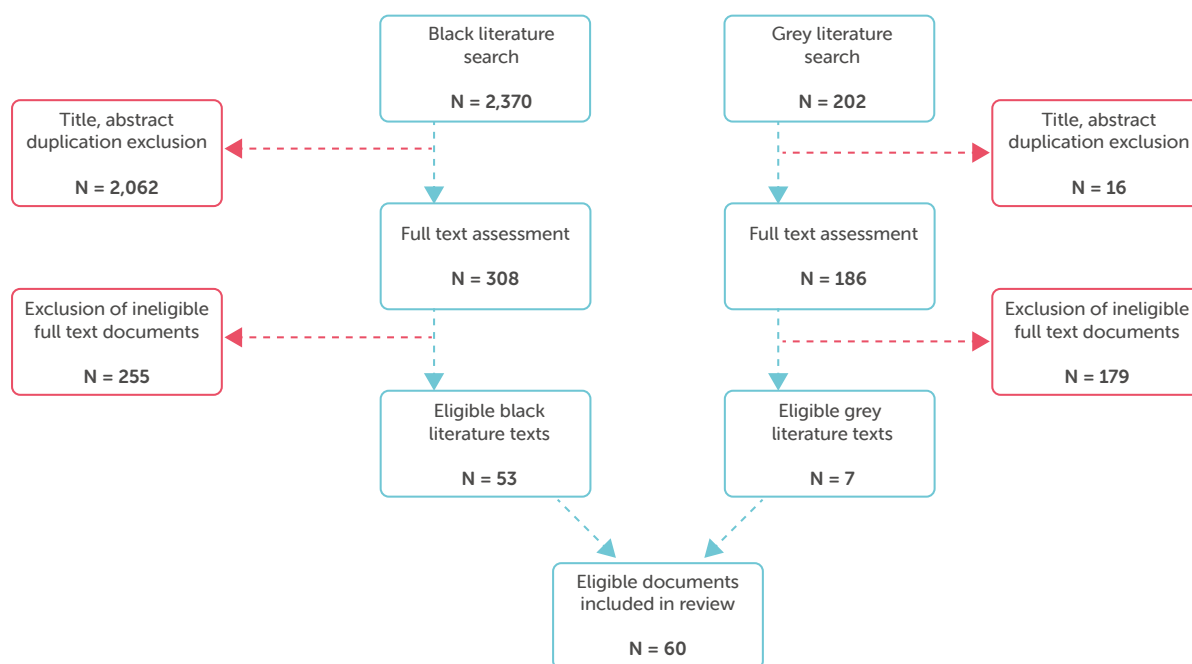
Black literature search

N = 2,370

Grey literature search

N = 202

Title, abstract duplication exclusion

N = 2,062

Title, abstract duplication exclusion

N = 16

Full text assessment

N = 308

Full text assessment

N = 186

Exclusion of ineligible full text documents

N = 255

Exclusion of ineligible full text documents

N = 179

Eligible black literature texts

N = 53

Eligible grey literature texts

N = 7

Eligible documents included in review

N = 60